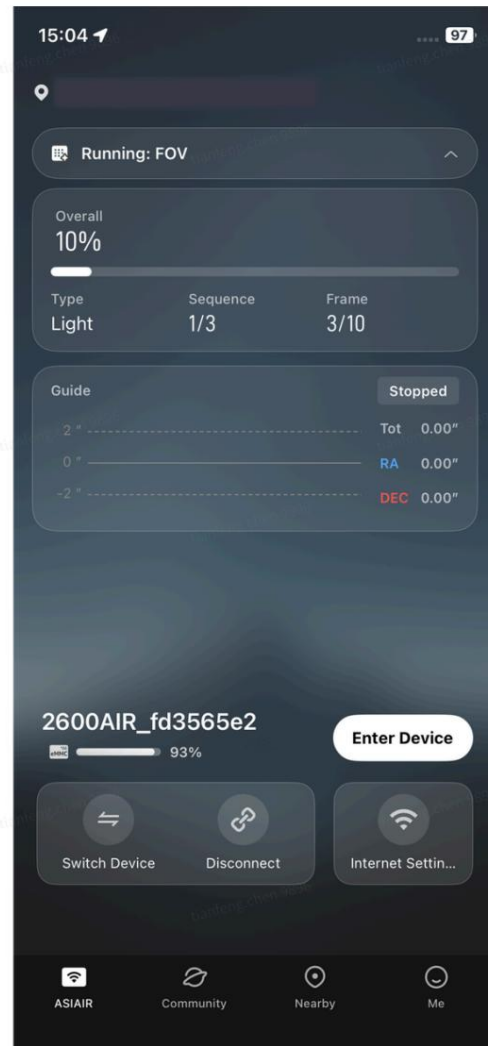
15:04
97

Running: FOV

Overall
10%

Type
Light

Sequence
1/3

Frame
3/10

Guide
Stopped
2"
0"
-2"
Tot 0.00"
RA 0.00"
DEC 0.00"

2600AIR_fd3565e2
eMMC 93%

Enter Device

Switch Device
Disconnect
Internet Settin...

ASIAIR
Community
Nearby
Me